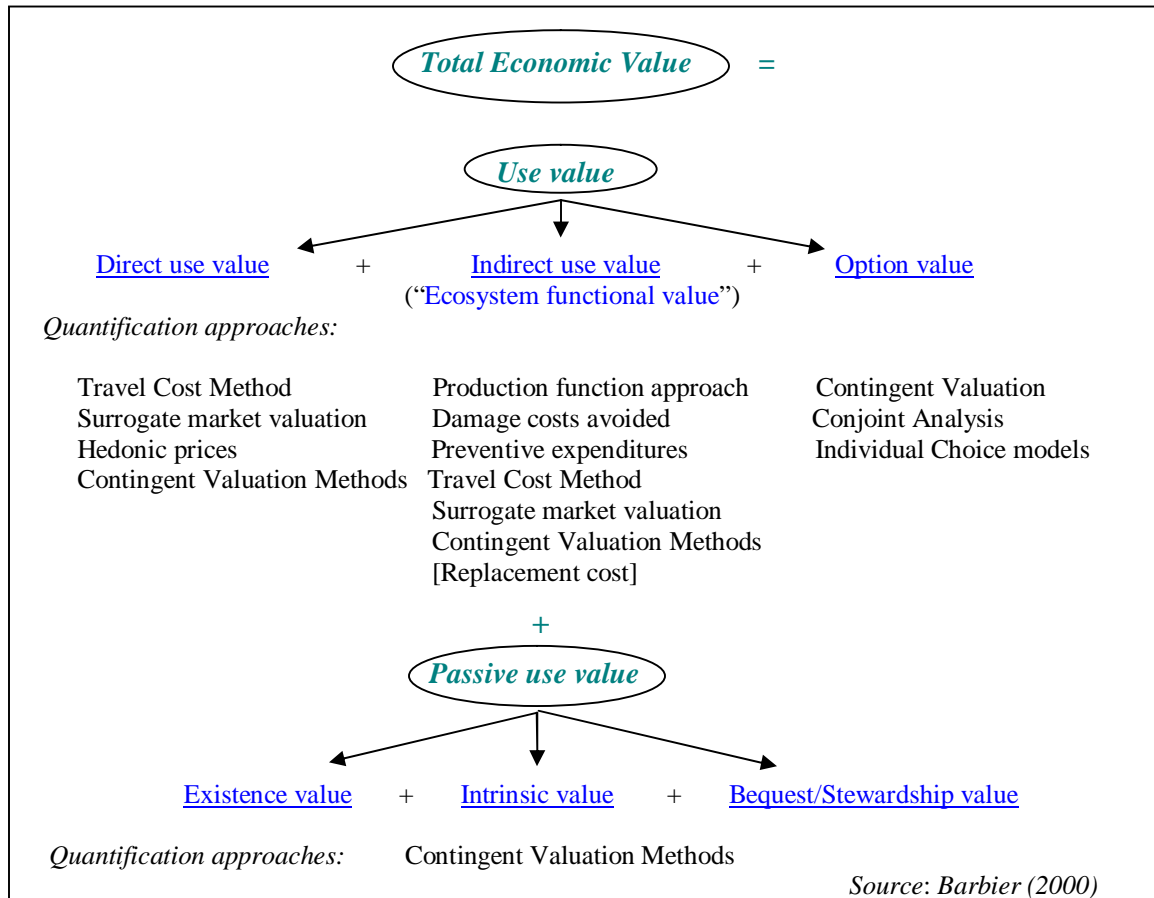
Total Economic Value =

Use value

Direct use value + Indirect use value + Option value
("Ecosystem functional value")

Quantification approaches:

Travel Cost Method
Surrogate market valuation
Hedonic prices
Contingent Valuation Methods

Production function approach
Damage costs avoided
Preventive expenditures
Travel Cost Method
Surrogate market valuation
Contingent Valuation Methods
[Replacement cost]

Contingent Valuation
Conjoint Analysis
Individual Choice models

+

Passive use value

Existence value + Intrinsic value + Bequest/Stewardship value

Quantification approaches: Contingent Valuation Methods

Source: Barbier (2000)